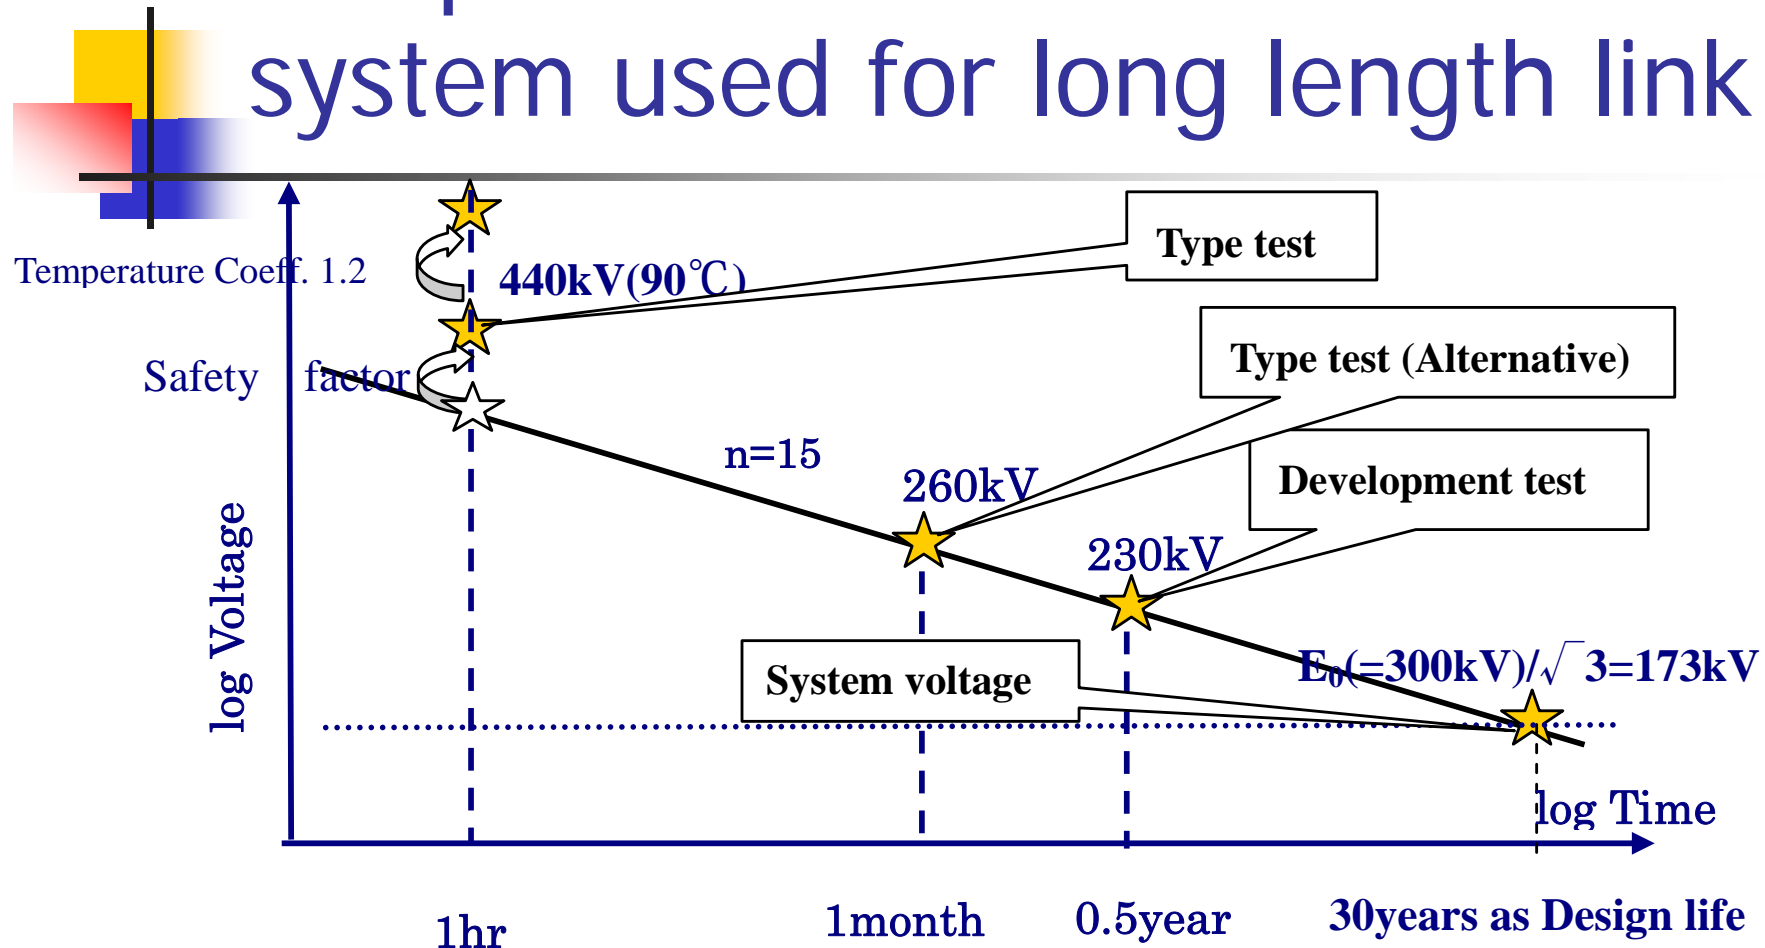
system used for long length link

Type test

Temperature Coeff. 1.2

440kV(90℃)

Type test (Alternative)

Safety factor

n=15

260kV

Development test

230kV

log Voltage

$E_0$(=300kV)/$\sqrt{3}$=173kV

System voltage

log Time

1hr

1month

0.5year

30years as Design life